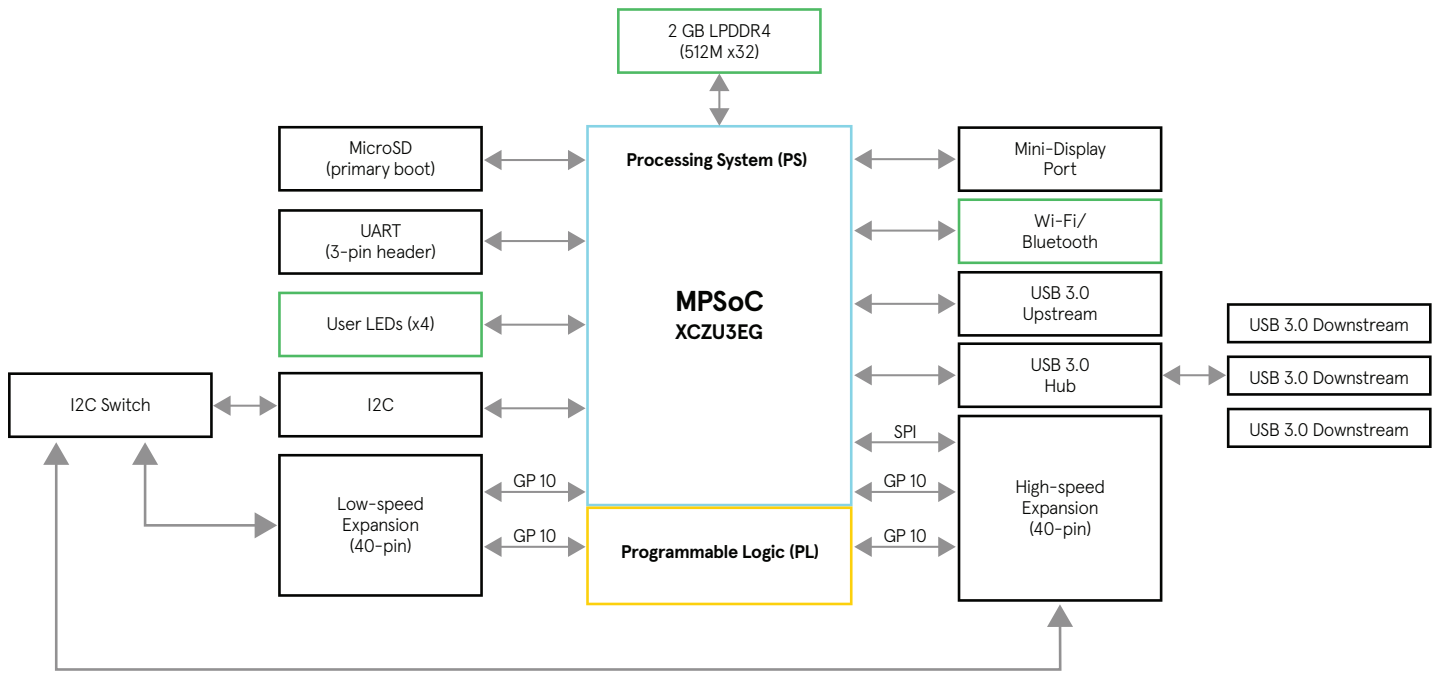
2 GB LPDDR4
(512M x32)

MicroSD
(primary boot)

UART
(3-pin header)

User LEDs (x4)

I2C Switch

I2C

Low-speed
Expansion
(40-pin)

GP 10

GP 10

Processing System (PS)

MPSoC
XCZU3EG

Programmable Logic (PL)

Mini-Display
Port

Wi-Fi/
Bluetooth

USB 3.0
Upstream

USB 3.0
Hub

SPI

GP 10

GP 10

High-speed
Expansion
(40-pin)

USB 3.0 Downstream

USB 3.0 Downstream

USB 3.0 Downstream